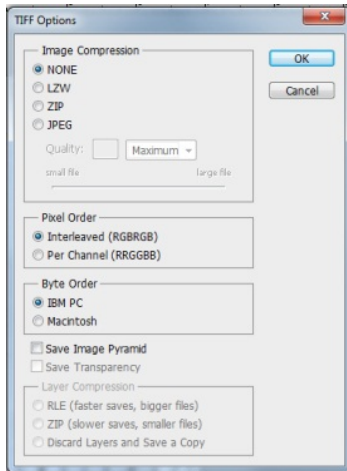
TIFF Options

Image Compression
NONE
LZW
ZIP
JPEG
Quality: Maximum
small file large file

OK
Cancel

Pixel Order
Interleaved (RGBRGB)
Per Channel (RRGGBB)

Byte Order
IBM PC
Macintosh

Save Image Pyramid
Save Transparency

Layer Compression
RLE (faster saves, bigger files)
ZIP (slower saves, smaller files)
Discard Layers and Save a Copy